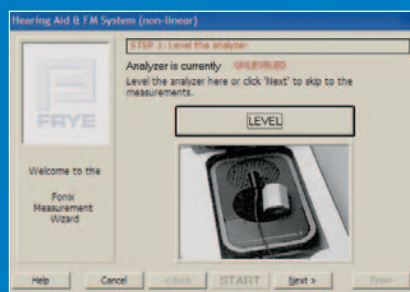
Hearing Aid & FM System (non-linear)

STEP 1: Level the analyzer

Analyzer is currently UNLEVELED

Level the analyzer here or click 'Next' to skip to the measurements.

LEVEL

FRYE

Welcome to the Fonix Measurement Wizard

Help

Cancel

< Back

START

Next >

Finish